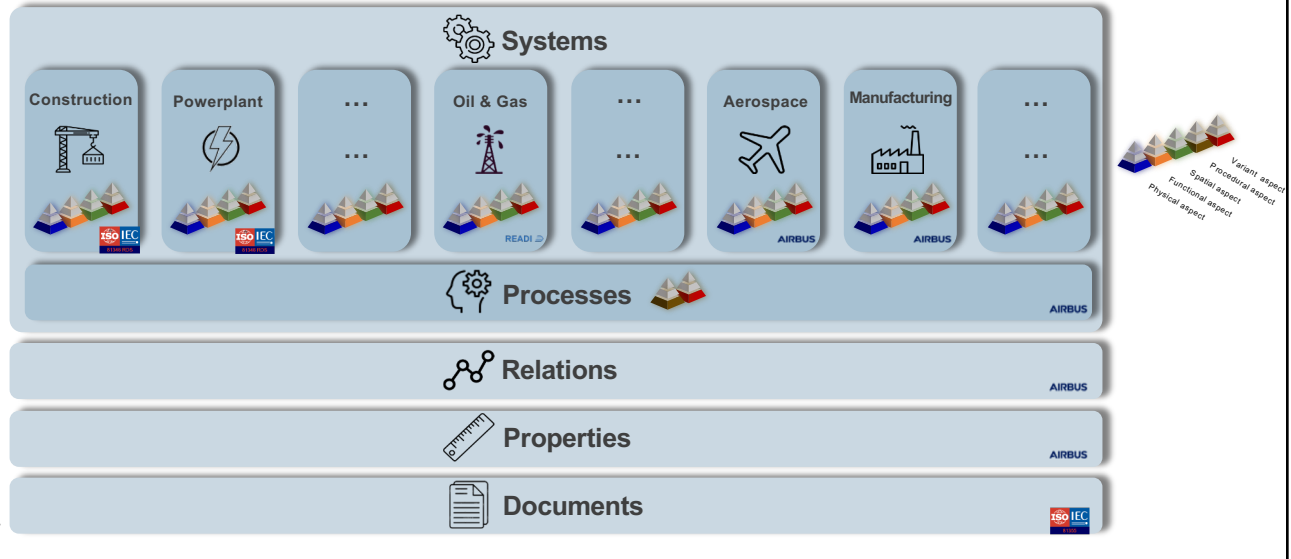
Systems

Construction

ISO IEC
81346 RDS

Powerplant

ISO IEC
81346 RDS

...
...

Oil & Gas

READI

...
...

Aerospace

AIRBUS

Manufacturing

AIRBUS

...
...

Variant aspect
Procedural aspect
Spatial aspect
Functional aspect
Physical aspect

Processes

AIRBUS

Relations

AIRBUS

Properties

AIRBUS

Documents

ISO IEC
81355